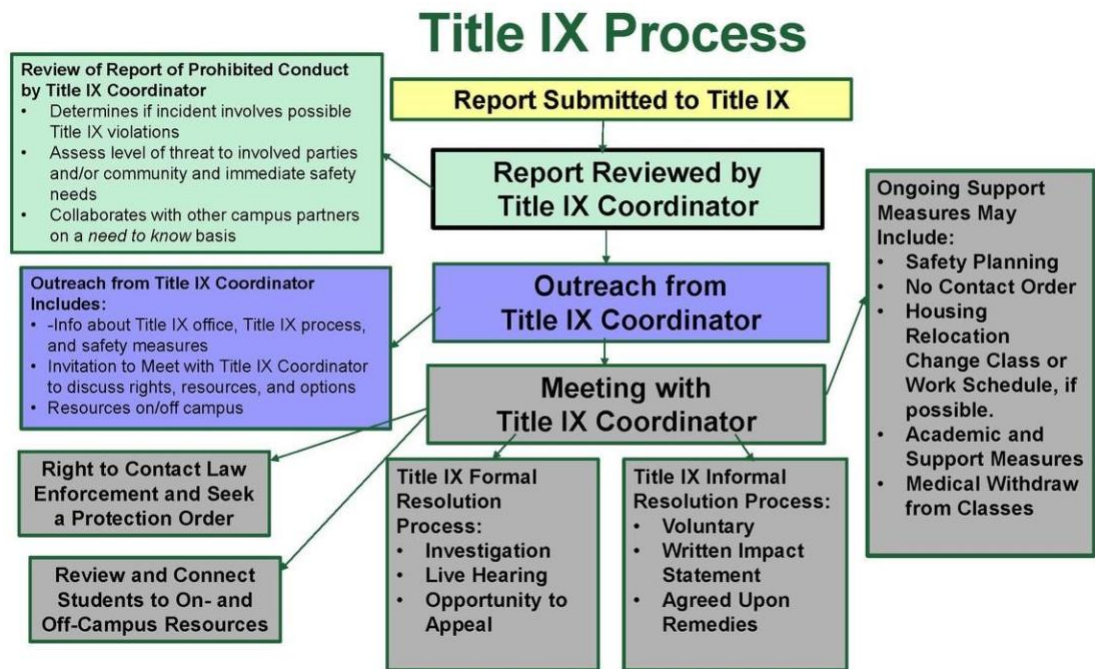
Title IX Process

Review of Report of Prohibited Conduct by Title IX Coordinator
• Determines if incident involves possible Title IX violations
• Assess level of threat to involved parties and/or community and immediate safety needs
• Collaborates with other campus partners on a need to know basis

Report Submitted to Title IX

Report Reviewed by Title IX Coordinator

Outreach from Title IX Coordinator Includes:
• -Info about Title IX office, Title IX process, and safety measures
• Invitation to Meet with Title IX Coordinator to discuss rights, resources, and options
• Resources on/off campus

Outreach from Title IX Coordinator

Meeting with Title IX Coordinator

Ongoing Support Measures May Include:
• Safety Planning
• No Contact Order
• Housing Relocation Change Class or Work Schedule, if possible.
• Academic and Support Measures
• Medical Withdraw from Classes

Right to Contact Law Enforcement and Seek a Protection Order

Review and Connect Students to On- and Off-Campus Resources

Title IX Formal Resolution Process:
• Investigation
• Live Hearing
• Opportunity to Appeal

Title IX Informal Resolution Process:
• Voluntary
• Written Impact Statement
• Agreed Upon Remedies